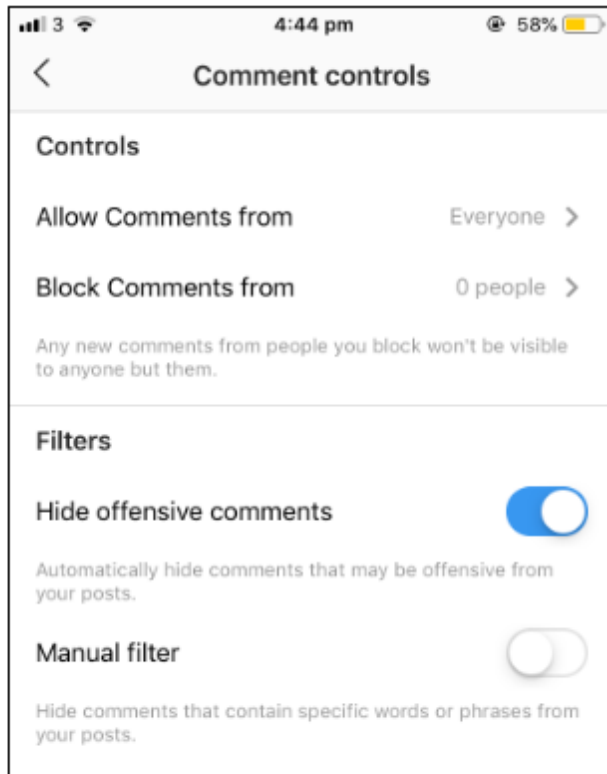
3 4:44 pm 58%

Comment controls

Controls

Allow Comments from Everyone

Block Comments from 0 people

Any new comments from people you block won't be visible to anyone but them.

Filters

Hide offensive comments

Automatically hide comments that may be offensive from your posts.

Manual filter

Hide comments that contain specific words or phrases from your posts.